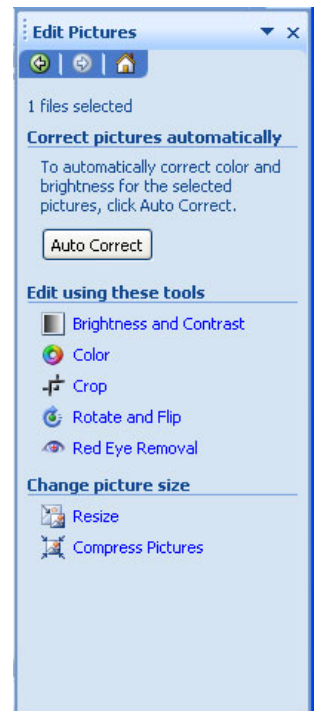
Edit Pictures

1 files selected

Correct pictures automatically

To automatically correct color and brightness for the selected pictures, click Auto Correct.

Auto Correct

Edit using these tools

Brightness and Contrast

Color

Crop

Rotate and Flip

Red Eye Removal

Change picture size

Resize

Compress Pictures